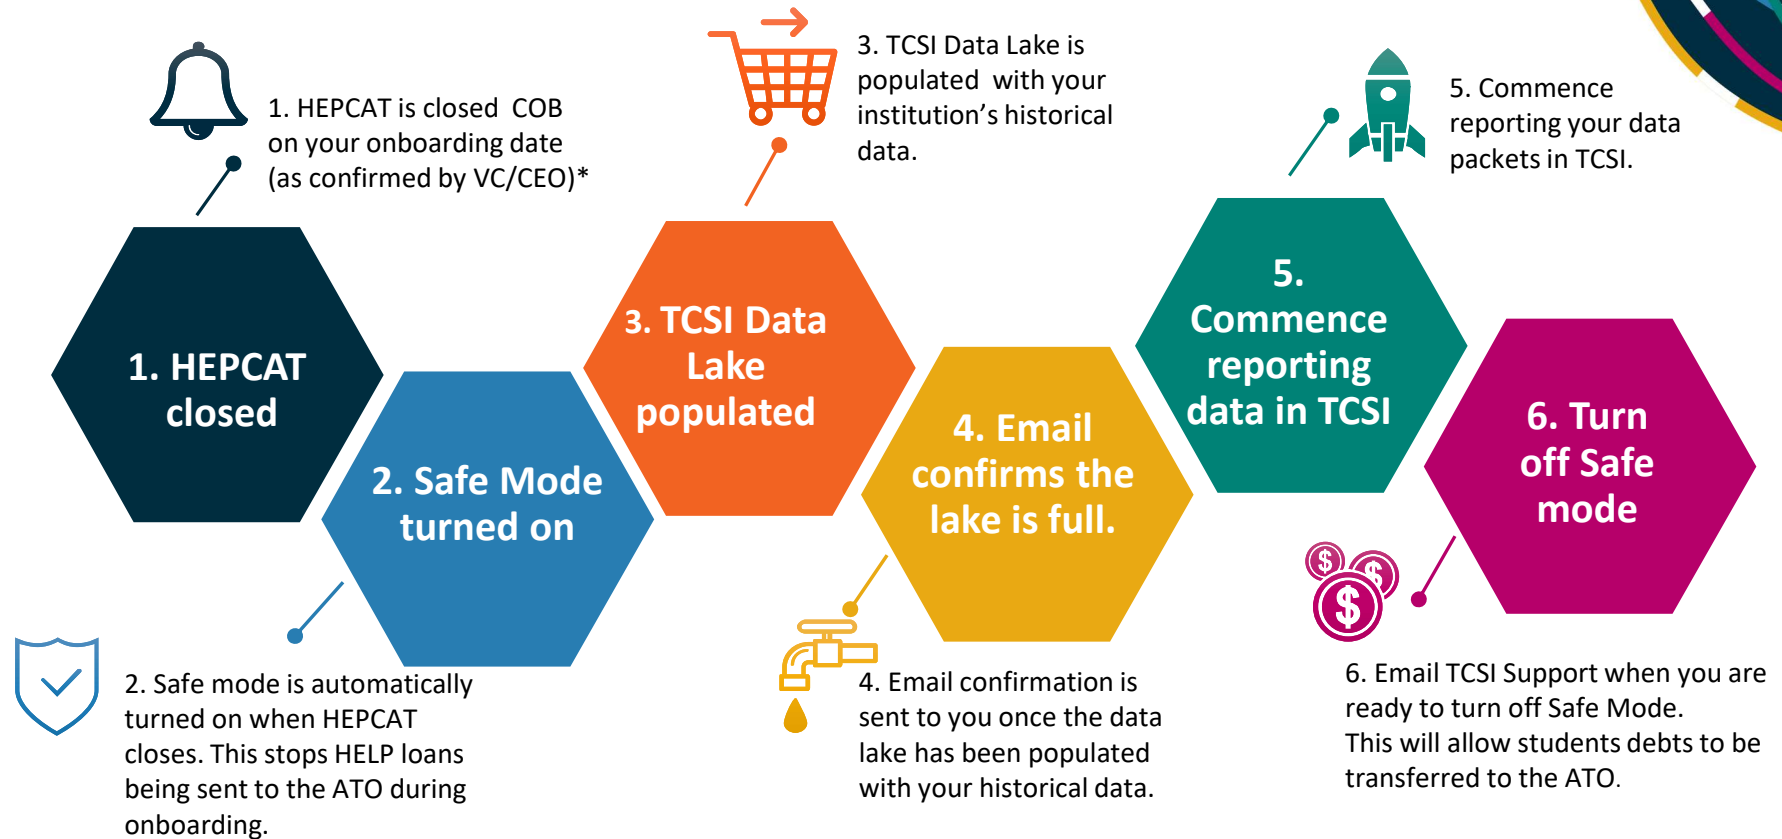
1. HEPCAT is closed COB on your onboarding date (as confirmed by VC/CEO)*

3. TCSI Data Lake is populated with your institution's historical data.

5. Commence reporting your data packets in TCSI.

1. HEPCAT closed

2. Safe Mode turned on

3. TCSI Data Lake populated

4. Email confirms the lake is full.

5. Commence reporting data in TCSI

6. Turn off Safe mode

2. Safe mode is automatically turned on when HEPCAT closes. This stops HELP loans being sent to the ATO during onboarding.

4. Email confirmation is sent to you once the data lake has been populated with your historical data.

6. Email TCSI Support when you are ready to turn off Safe Mode. This will allow students debts to be transferred to the ATO.